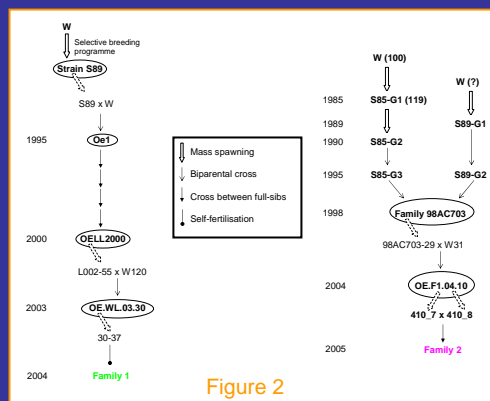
W

Selective breeding programme

Strain S89

S89 x W

1995 Oe1

2000 OELL2000

L002-55 x W120

2003 OE.WL.03.30

30-37

2004 Family 1

Mass spawning
Biparental cross
Cross between full-sibs
Self-fertilisation

W (100)

W (?)

1985 S85-G1 (119)

1989

S89-G1

1990 S85-G2

1995 S85-G3

S89-G2

1998 Family 98AC703

98AC703-29 x W31

2004 OE.F1.04.10

410_7 x 410_8

2005 Family 2

Figure 2